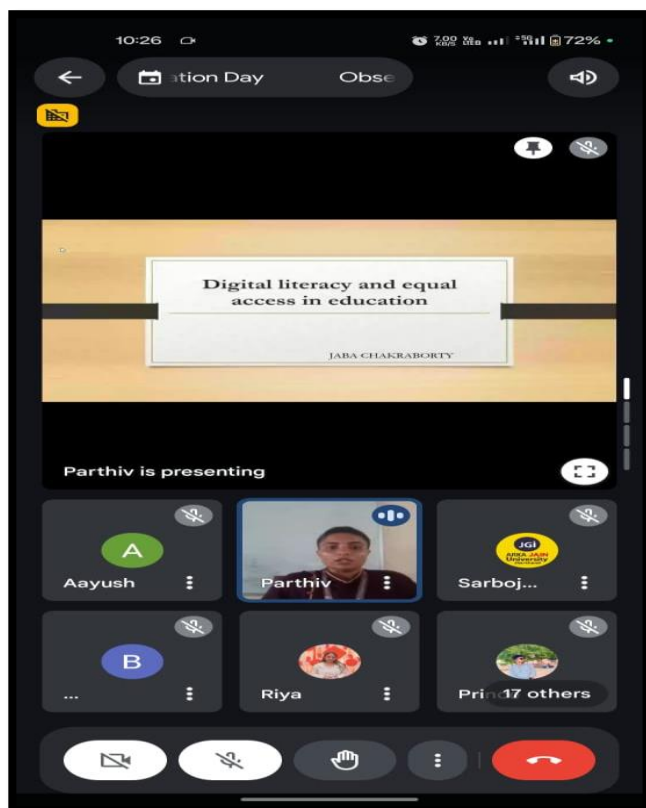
10:26

7.00 KB/S 72%

ation Day Obse

Digital literacy and equal access in education

JABA CHAKRABORTY

Parthiv is presenting

A

Aayush

Parthiv

JGi
ARKA JAIN University

Sarboj...

B

...

Riya

Pri 17 others